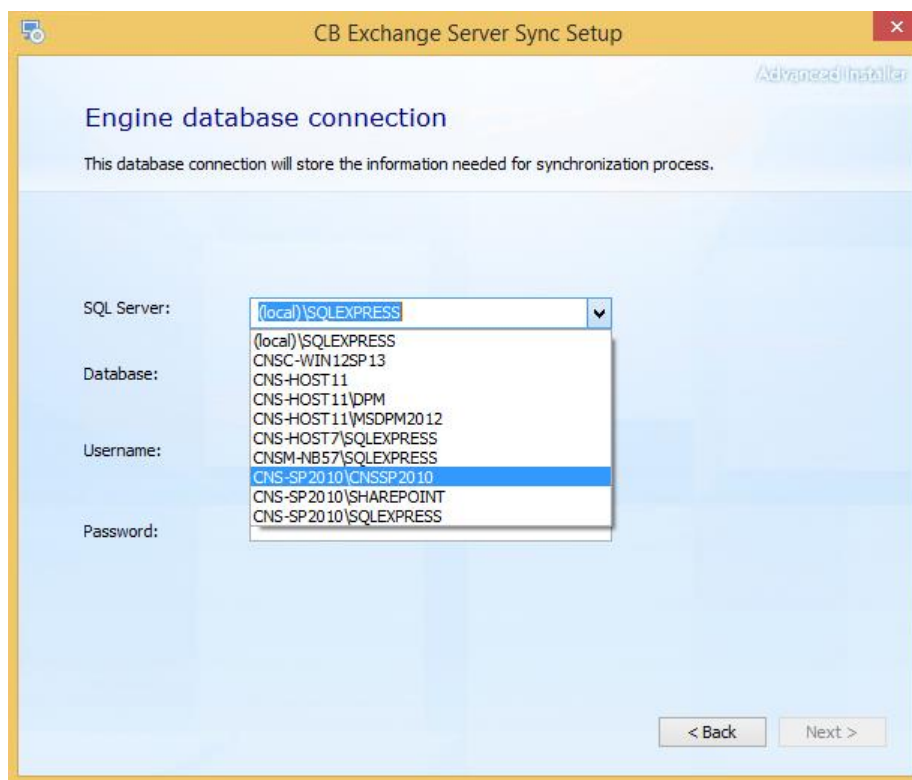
CB Exchange Server Sync Setup

Advanced Installer

Engine database connection

This database connection will store the information needed for synchronization process.

SQL Server: (local)\SQLEXPRESS

(local)\SQLEXPRESS
CNSC-WIN12SP13
CNS-HOST11
CNS-HOST11\DPM
CNS-HOST11\MSDPM2012
CNS-HOST7\SQLEXPRESS
CNSM-NB57\SQLEXPRESS
CNS-SP2010\CNSSP2010
CNS-SP2010\SHAREPOINT
CNS-SP2010\SQLEXPRESS

Database:

Username:

Password:

< Back
Next >